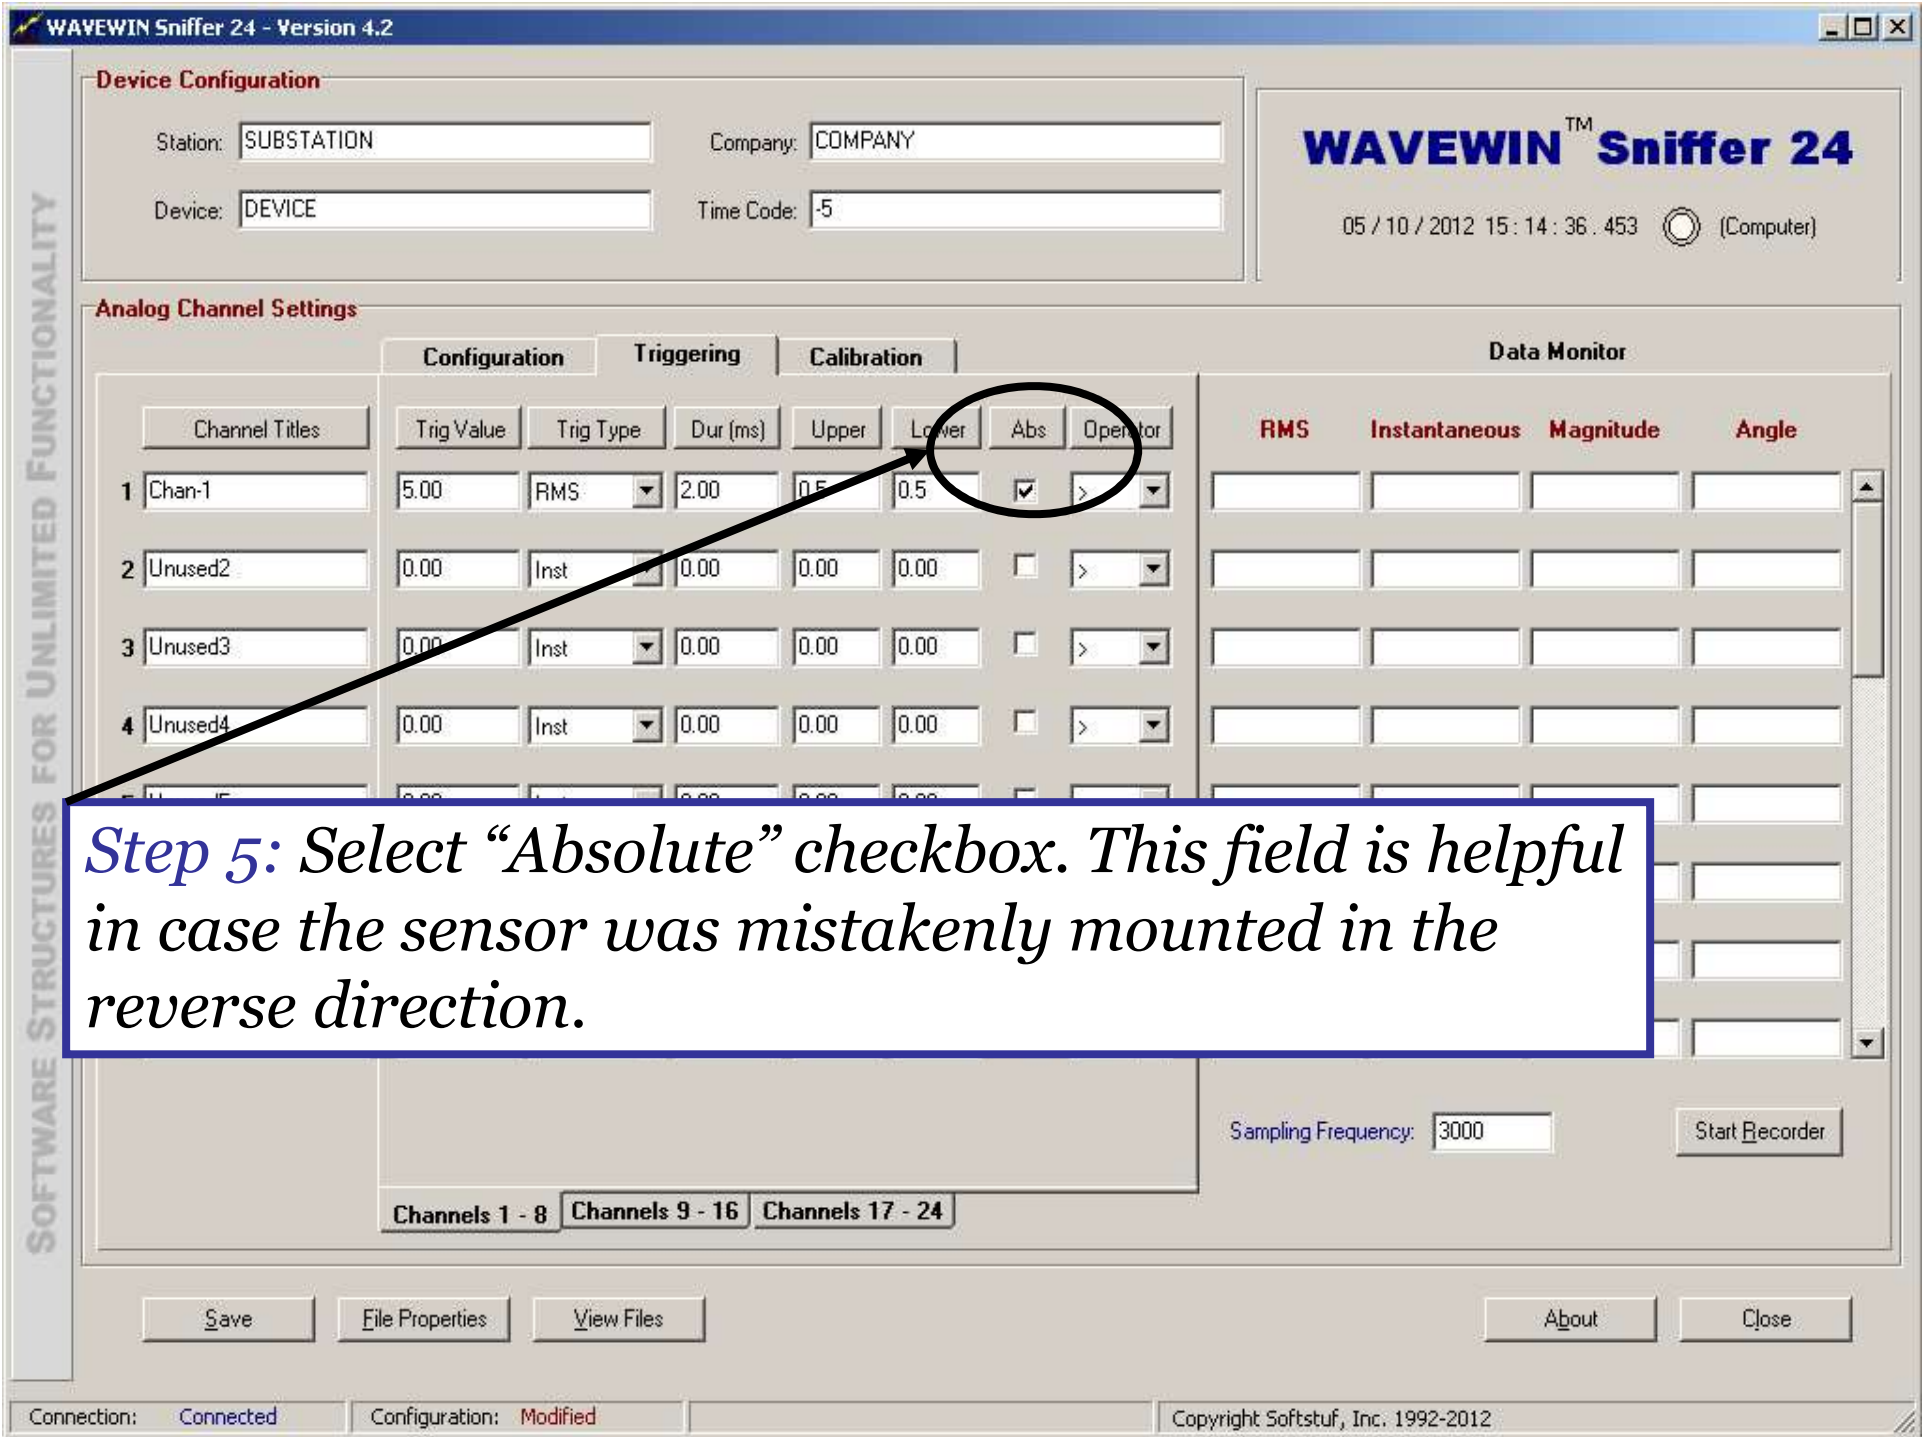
WAVEWIN Sniffer 24 - Version 4.2

SOFTWARE STRUCTURES FOR UNLIMITED FUNCTIONALITY

Device Configuration

Station: SUBSTATION
Company: COMPANY
Device: DEVICE
Time Code: -5

WAVEWIN™ Sniffer 24

05 / 10 / 2012 15 : 14 : 36 . 453 (Computer)

Analog Channel Settings

Configuration Triggering Calibration

Data Monitor

| | Channel Titles | Trig Value | Trig Type | Dur (ms) | Upper | Lower | Abs | Operator |
|---|---|---|---|---|---|---|---|---|
| 1 | Chan-1 | 5.00 | RMS | 2.00 | 0.5 | 0.5 | ☑ | > |
| 2 | Unused2 | 0.00 | Inst | 0.00 | 0.00 | 0.00 | ☐ | > |
| 3 | Unused3 | 0.00 | Inst | 0.00 | 0.00 | 0.00 | ☐ | > |
| 4 | Unused4 | 0.00 | Inst | 0.00 | 0.00 | 0.00 | ☐ | > |

RMS Instantaneous Magnitude Angle

Step 5: Select “Absolute” checkbox. This field is helpful in case the sensor was mistakenly mounted in the reverse direction.

Sampling Frequency: 3000
Start Recorder

Channels 1 - 8 Channels 9 - 16 Channels 17 - 24

Save File Properties View Files About Close

Connection: Connected Configuration: Modified Copyright Softstuf, Inc. 1992-2012